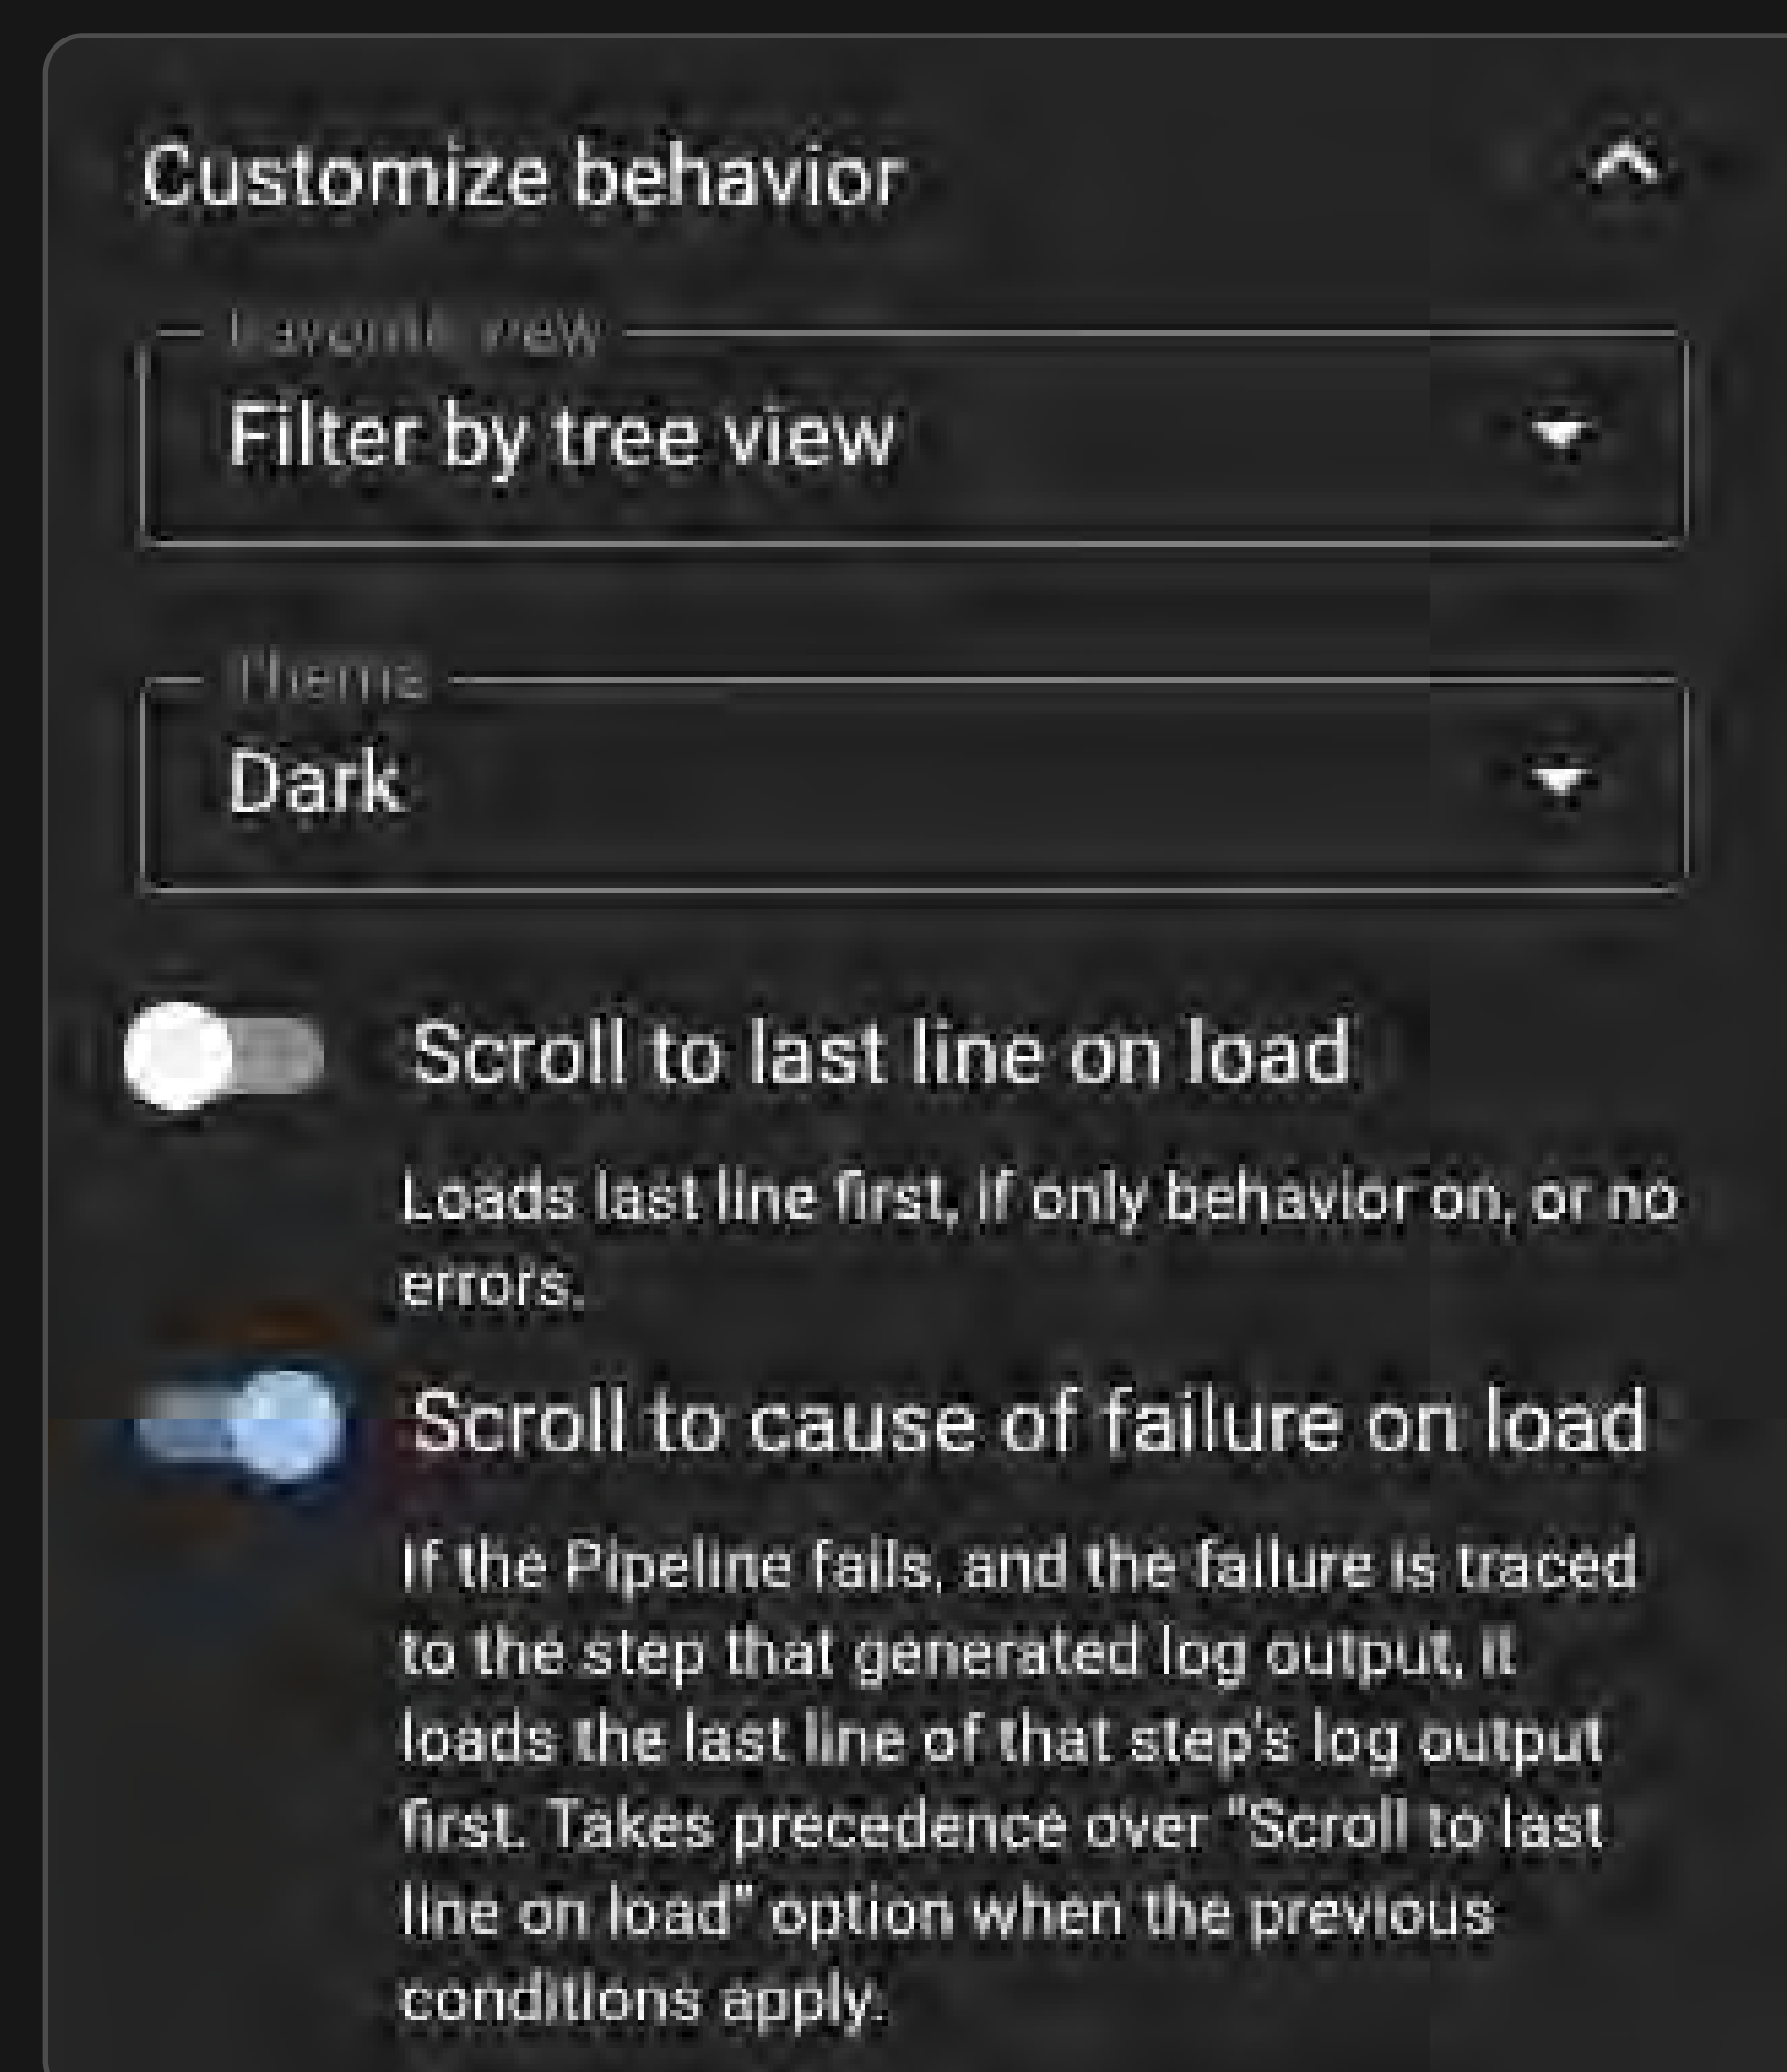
Customize behavior

Favorite view
Filter by tree view

Theme
Dark

Scroll to last line on load

Loads last line first, if only behavior on, or no errors.

Scroll to cause of failure on load

If the Pipeline fails, and the failure is traced to the step that generated log output, it loads the last line of that step's log output first. Takes precedence over "Scroll to last line on load" option when the previous conditions apply.